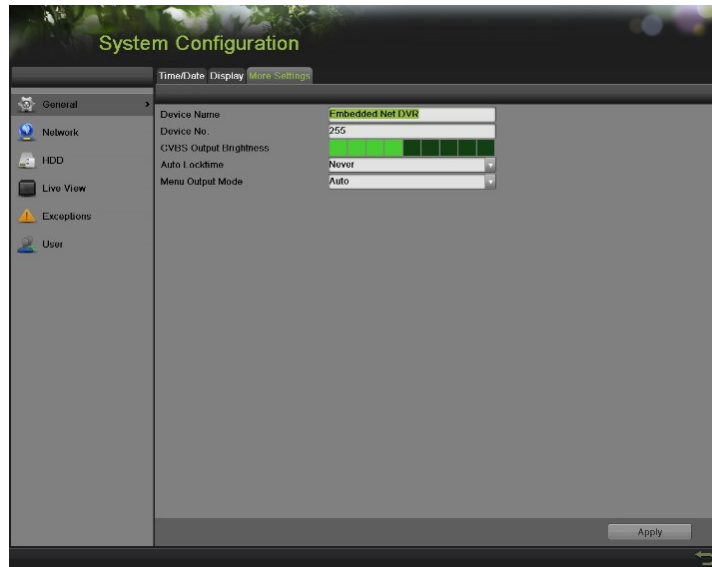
System Configuration

Time/Date Display More Settings

General
Network
HDD
Live View
Exceptions
User

Device Name Embedded Net DVR
Device No. 255
CVBS Output Brightness
Auto Locktime Never
Menu Output Mode Auto

Apply